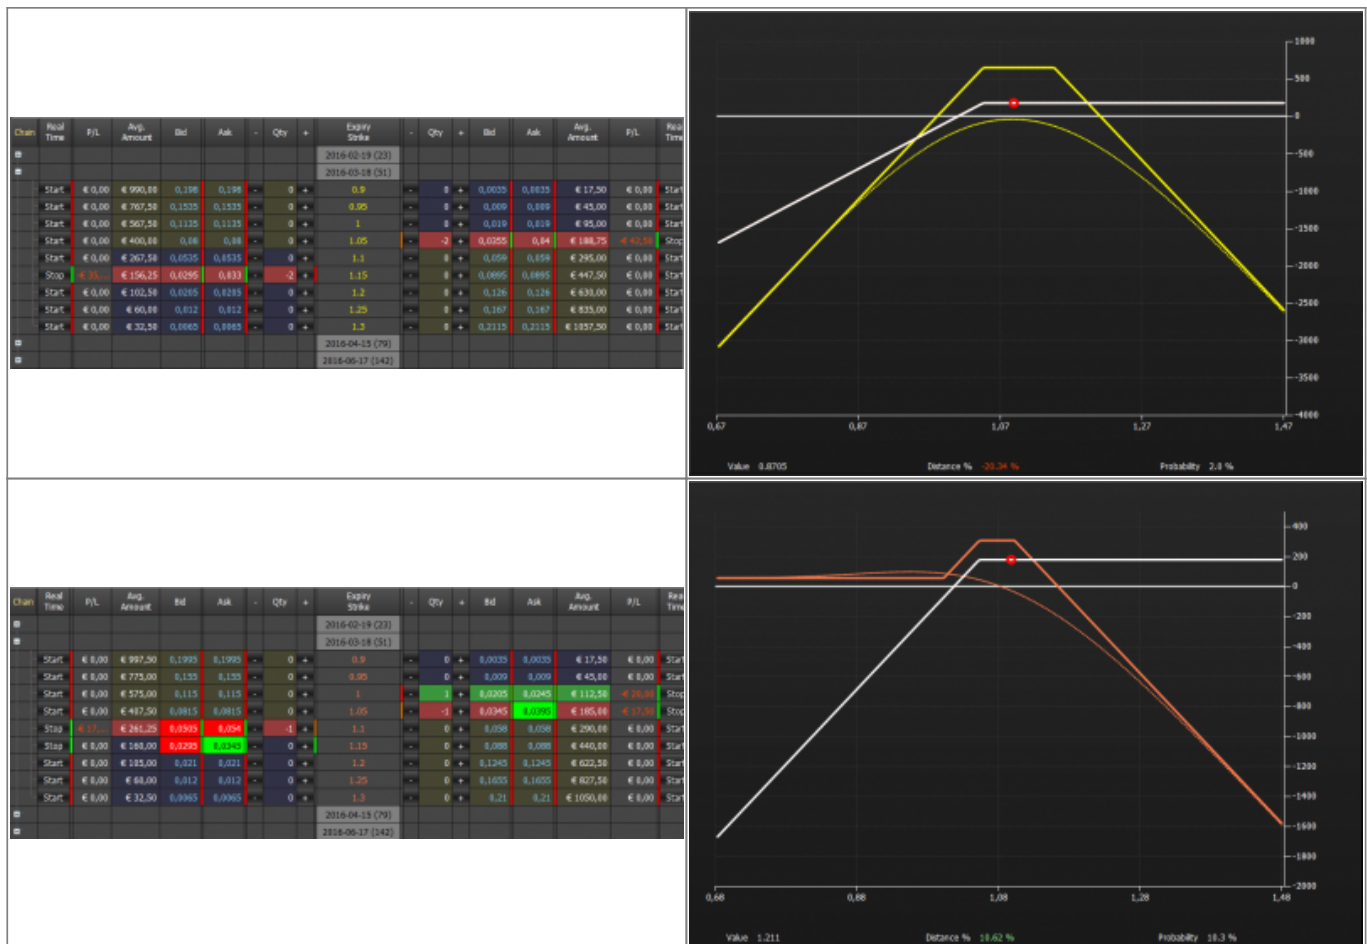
| Chain | Real Time | P/L | Avg. Amount | Bid | Ask | - | Qty | + | Expiry Strike | - | Qty | + | Bid | Ask | Avg. Amount | P/L | Real Time |
|---|---|---|---|---|---|---|---|---|---|---|---|---|---|---|---|---|---|
| | | | | | | | | | 2016-02-19 (23) | | | | | | | | |
| | | | | | | | | | 2016-03-18 (51) | | | | | | | | |
| | Start | € 0,00 | € 990,00 | 0,198 | 0,198 | - | 0 | + | 0.9 | - | 0 | + | 0,0035 | 0,0035 | € 17,50 | € 0,00 | Start |
| | Start | € 0,00 | € 767,50 | 0,1535 | 0,1535 | - | 0 | + | 0.95 | - | 0 | + | 0,009 | 0,009 | € 45,00 | € 0,00 | Start |
| | Start | € 0,00 | € 567,50 | 0,1135 | 0,1135 | - | 0 | + | 1 | - | 0 | + | 0,019 | 0,019 | € 95,00 | € 0,00 | Start |
| | Start | € 0,00 | € 400,00 | 0,08 | 0,08 | - | 0 | + | 1.05 | - | -2 | + | 0,0355 | 0,04 | € 188,75 | -€ 42,50 | Stop |
| | Start | € 0,00 | € 267,50 | 0,0535 | 0,0535 | - | 0 | + | 1.1 | - | 0 | + | 0,059 | 0,059 | € 295,00 | € 0,00 | Start |
| | Stop | -€ 35,... | € 156,25 | 0,0295 | 0,033 | - | -2 | + | 1.15 | - | 0 | + | 0,0895 | 0,0895 | € 447,50 | € 0,00 | Start |
| | Start | € 0,00 | € 102,50 | 0,0205 | 0,0205 | - | 0 | + | 1.2 | - | 0 | + | 0,126 | 0,126 | € 630,00 | € 0,00 | Start |
| | Start | € 0,00 | € 60,00 | 0,012 | 0,012 | - | 0 | + | 1.25 | - | 0 | + | 0,167 | 0,167 | € 835,00 | € 0,00 | Start |
| | Start | € 0,00 | € 32,50 | 0,0065 | 0,0065 | - | 0 | + | 1.3 | - | 0 | + | 0,2115 | 0,2115 | € 1057,50 | € 0,00 | Start |
| | | | | | | | | | 2016-04-15 (79) | | | | | | | | |
| | | | | | | | | | 2016-06-17 (142) | | | | | | | | |

1000 500 0 -500 -1000 -1500 -2000 -2500 -3000 -3500 -4000
0,67 0,87 1,07 1,27 1,47
Value 0.8705 Distance % -20.34 % Probability 2.8 %

| Chain | Real Time | P/L | Avg. Amount | Bid | Ask | - | Qty | + | Expiry Strike | - | Qty | + | Bid | Ask | Avg. Amount | P/L | Real Time |
|---|---|---|---|---|---|---|---|---|---|---|---|---|---|---|---|---|---|
| | | | | | | | | | 2016-02-19 (23) | | | | | | | | |
| | | | | | | | | | 2016-03-18 (51) | | | | | | | | |
| | Start | € 0,00 | € 997,50 | 0,1995 | 0,1995 | - | 0 | + | 0.9 | - | 0 | + | 0,0035 | 0,0035 | € 17,50 | € 0,00 | Start |
| | Start | € 0,00 | € 775,00 | 0,155 | 0,155 | - | 0 | + | 0.95 | - | 0 | + | 0,009 | 0,009 | € 45,00 | € 0,00 | Start |
| | Start | € 0,00 | € 575,00 | 0,115 | 0,115 | - | 0 | + | 1 | - | 1 | + | 0,0205 | 0,0245 | € 112,50 | -€ 20,00 | Stop |
| | Start | € 0,00 | € 407,50 | 0,0815 | 0,0815 | - | 0 | + | 1.05 | - | -1 | + | 0,0345 | 0,0395 | € 185,00 | -€ 17,50 | Stop |
| | Stop | -€ 17,... | € 261,25 | 0,0503 | 0,054 | - | -1 | + | 1.1 | - | 0 | + | 0,058 | 0,058 | € 290,00 | € 0,00 | Start |
| | Stop | € 0,00 | € 160,00 | 0,0295 | 0,0345 | - | 1 | + | 1.15 | - | 0 | + | 0,088 | 0,088 | € 440,00 | € 0,00 | Start |
| | Start | € 0,00 | € 105,00 | 0,021 | 0,021 | - | 0 | + | 1.2 | - | 0 | + | 0,1245 | 0,1245 | € 622,50 | € 0,00 | Start |
| | Start | € 0,00 | € 60,00 | 0,012 | 0,012 | - | 0 | + | 1.25 | - | 0 | + | 0,1655 | 0,1655 | € 827,50 | € 0,00 | Start |
| | Start | € 0,00 | € 32,50 | 0,0065 | 0,0065 | - | 0 | + | 1.3 | - | 0 | + | 0,21 | 0,21 | € 1050,00 | € 0,00 | Start |
| | | | | | | | | | 2016-04-15 (79) | | | | | | | | |
| | | | | | | | | | 2016-06-17 (142) | | | | | | | | |

400 200 0 -200 -400 -600 -800 -1000 -1200 -1400 -1600 -1800 -2000
0,68 0,88 1,08 1,28 1,48
Value 1.211 Distance % 10.62 % Probability 10.3 %